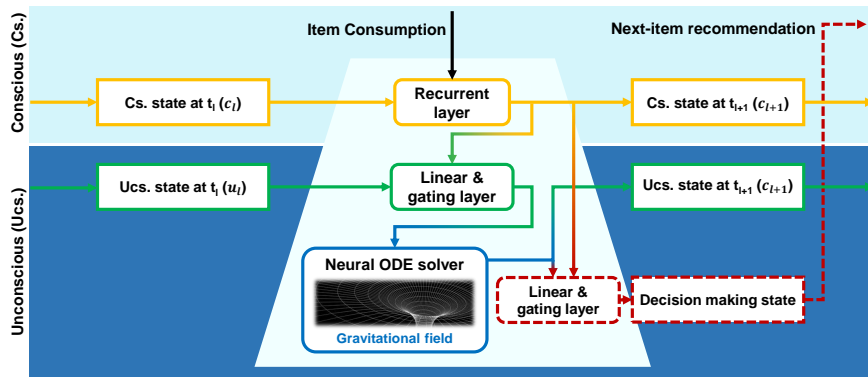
Conscious (Cs.)

Unconscious (Ucs.)

Item Consumption

Next-item recommendation

Cs. state at $t_l$ ($c_l$)

Recurrent layer

Cs. state at $t_{l+1}$ ($c_{l+1}$)

Ucs. state at $t_l$ ($u_l$)

Linear & gating layer

Ucs. state at $t_{l+1}$ ($c_{l+1}$)

Neural ODE solver

Gravitational field

Linear & gating layer

Decision making state